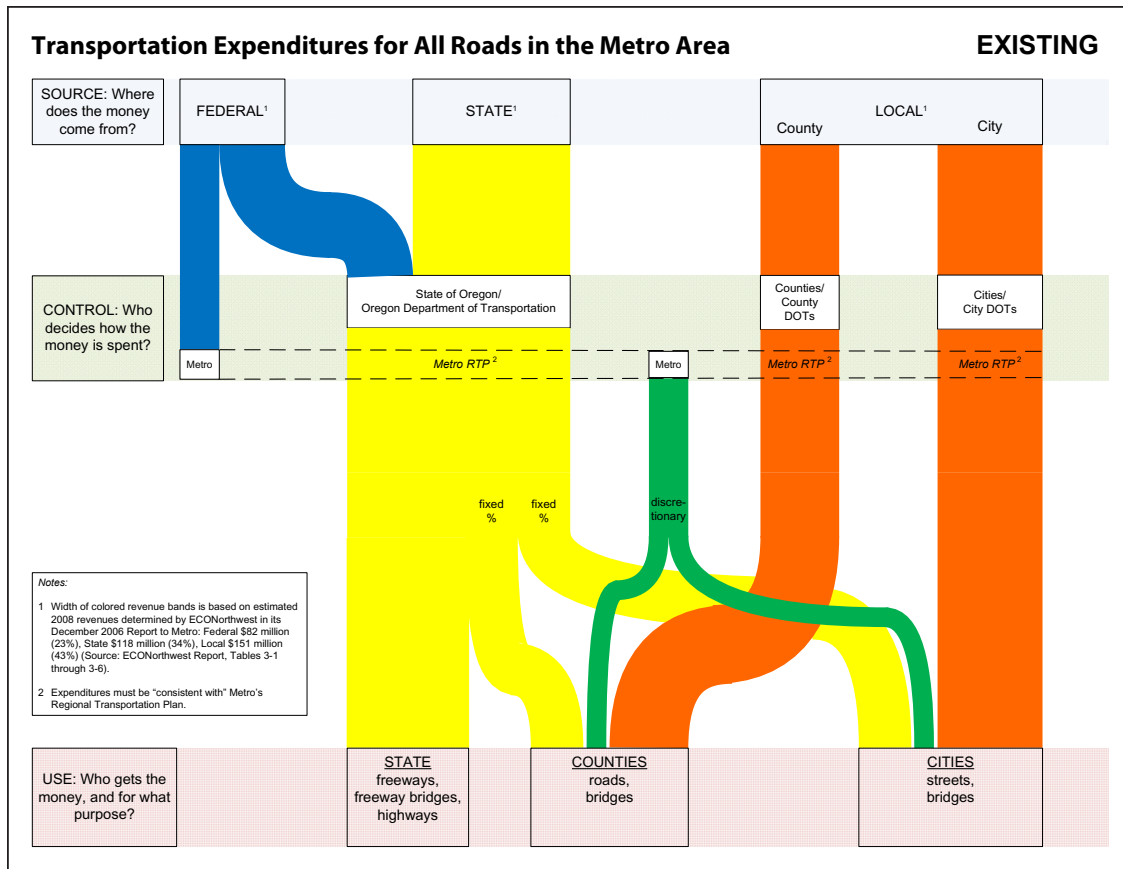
Transportation Expenditures for All Roads in the Metro Area

EXISTING

SOURCE: Where does the money come from?

FEDERAL$^1$

STATE$^1$

LOCAL$^1$

County

City

CONTROL: Who decides how the money is spent?

State of Oregon/ Oregon Department of Transportation

Counties/ County DOTs

Cities/ City DOTs

Metro

Metro RTP $^2$

Metro

Metro RTP $^2$

Metro RTP $^2$

fixed %

fixed %

discretionary

Notes:

1 Width of colored revenue bands is based on estimated 2008 revenues determined by ECONorthwest in its December 2006 Report to Metro: Federal \$82 million (23%), State \$118 million (34%), Local \$151 million (43%) (Source: ECONorthwest Report, Tables 3-1 through 3-6).

2 Expenditures must be "consistent with" Metro's Regional Transportation Plan.

USE: Who gets the money, and for what purpose?

STATE
freeways, freeway bridges, highways

COUNTIES
roads, bridges

CITIES
streets, bridges